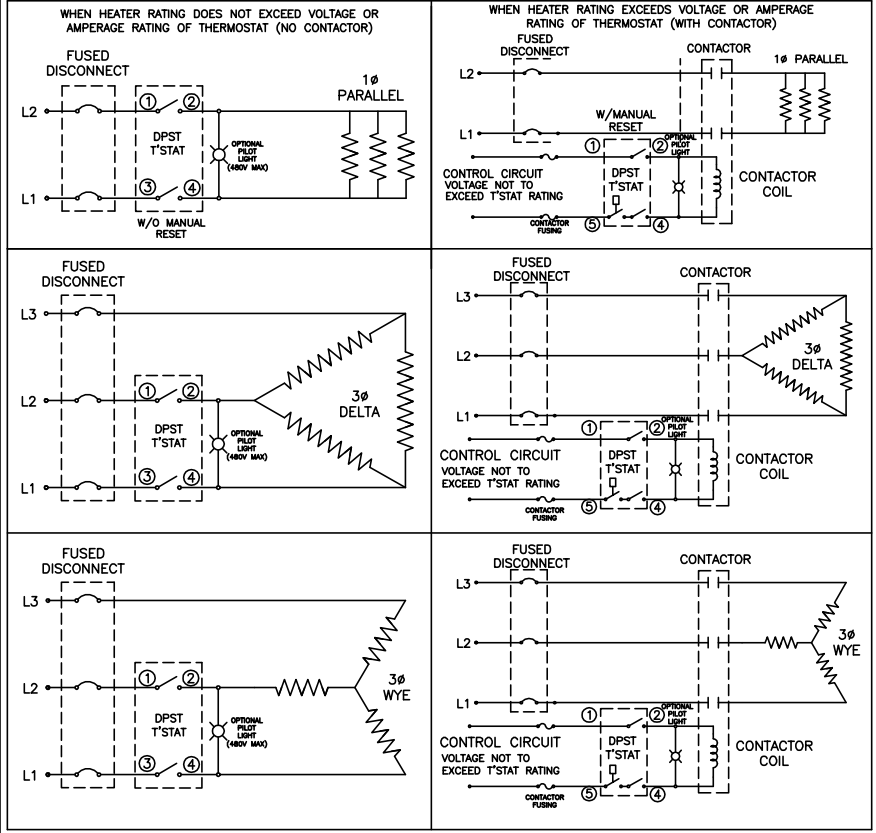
WHEN HEATER RATING DOES NOT EXCEED VOLTAGE OR AMPERAGE RATING OF THERMOSTAT (NO CONTACTOR)

FUSED DISCONNECT

L2

L1

① ② ③ ④

DPST T'STAT

OPTIONAL PILOT LIGHT (480V MAX)

1ø PARALLEL

W/O MANUAL RESET

WHEN HEATER RATING EXCEEDS VOLTAGE OR AMPERAGE RATING OF THERMOSTAT (WITH CONTACTOR)

FUSED DISCONNECT

CONTACTOR

1ø PARALLEL

L2

L1

W/MANUAL RESET

① ② ⑤ ④

OPTIONAL PILOT LIGHT

CONTROL CIRCUIT VOLTAGE NOT TO EXCEED T'STAT RATING

DPST T'STAT

CONTACTOR COIL

CONTACTOR FUSING

FUSED DISCONNECT

L3

L2

L1

① ② ③ ④

DPST T'STAT

OPTIONAL PILOT LIGHT (480V MAX)

3ø DELTA

FUSED DISCONNECT

CONTACTOR

L3

L2

L1

3ø DELTA

① ② ⑤ ④

OPTIONAL PILOT LIGHT

CONTROL CIRCUIT VOLTAGE NOT TO EXCEED T'STAT RATING

DPST T'STAT

CONTACTOR COIL

CONTACTOR FUSING

FUSED DISCONNECT

L3

L2

L1

① ② ③ ④

DPST T'STAT

OPTIONAL PILOT LIGHT (480V MAX)

3ø WYE

FUSED DISCONNECT

CONTACTOR

L3

L2

L1

3ø WYE

① ② ⑤ ④

OPTIONAL PILOT LIGHT

CONTROL CIRCUIT VOLTAGE NOT TO EXCEED T'STAT RATING

DPST T'STAT

CONTACTOR COIL

CONTACTOR FUSING